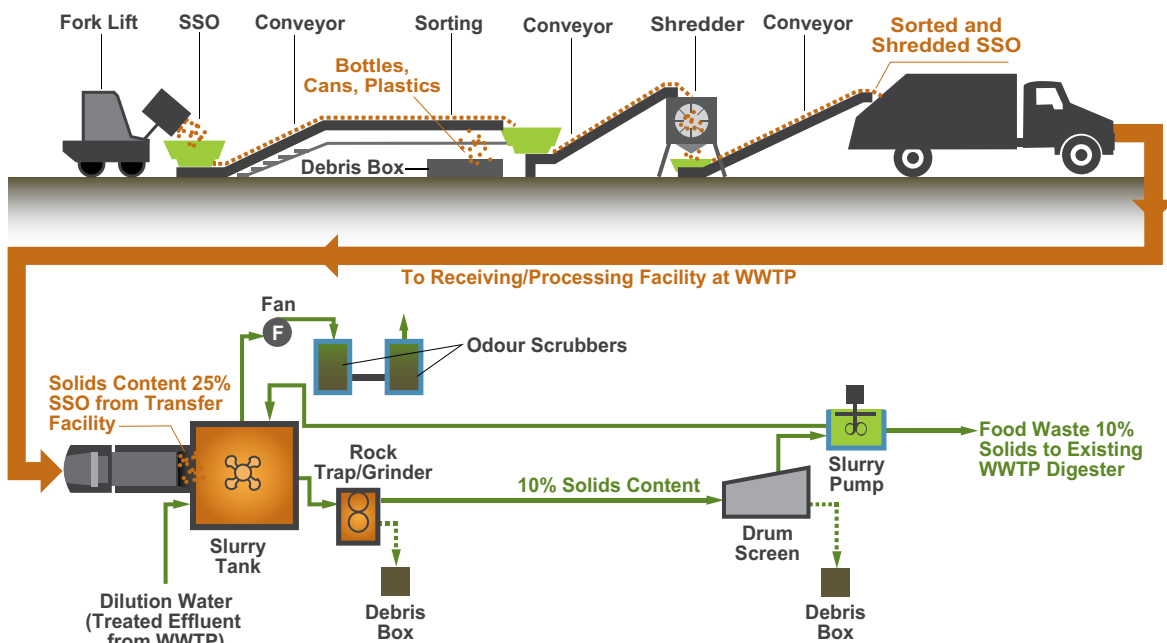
Fork Lift
SSO
Conveyor
Sorting
Conveyor
Shredder
Conveyor
Sorted and Shredded SSO
Bottles, Cans, Plastics
Debris Box
To Receiving/Processing Facility at WWTP
Fan
F
Odour Scrubbers
Solids Content 25% SSO from Transfer Facility
Rock Trap/Grinder
Slurry Pump
Food Waste 10% Solids to Existing WWTP Digester
10% Solids Content
Slurry Tank
Drum Screen
Dilution Water (Treated Effluent from WWTP)
Debris Box
Debris Box